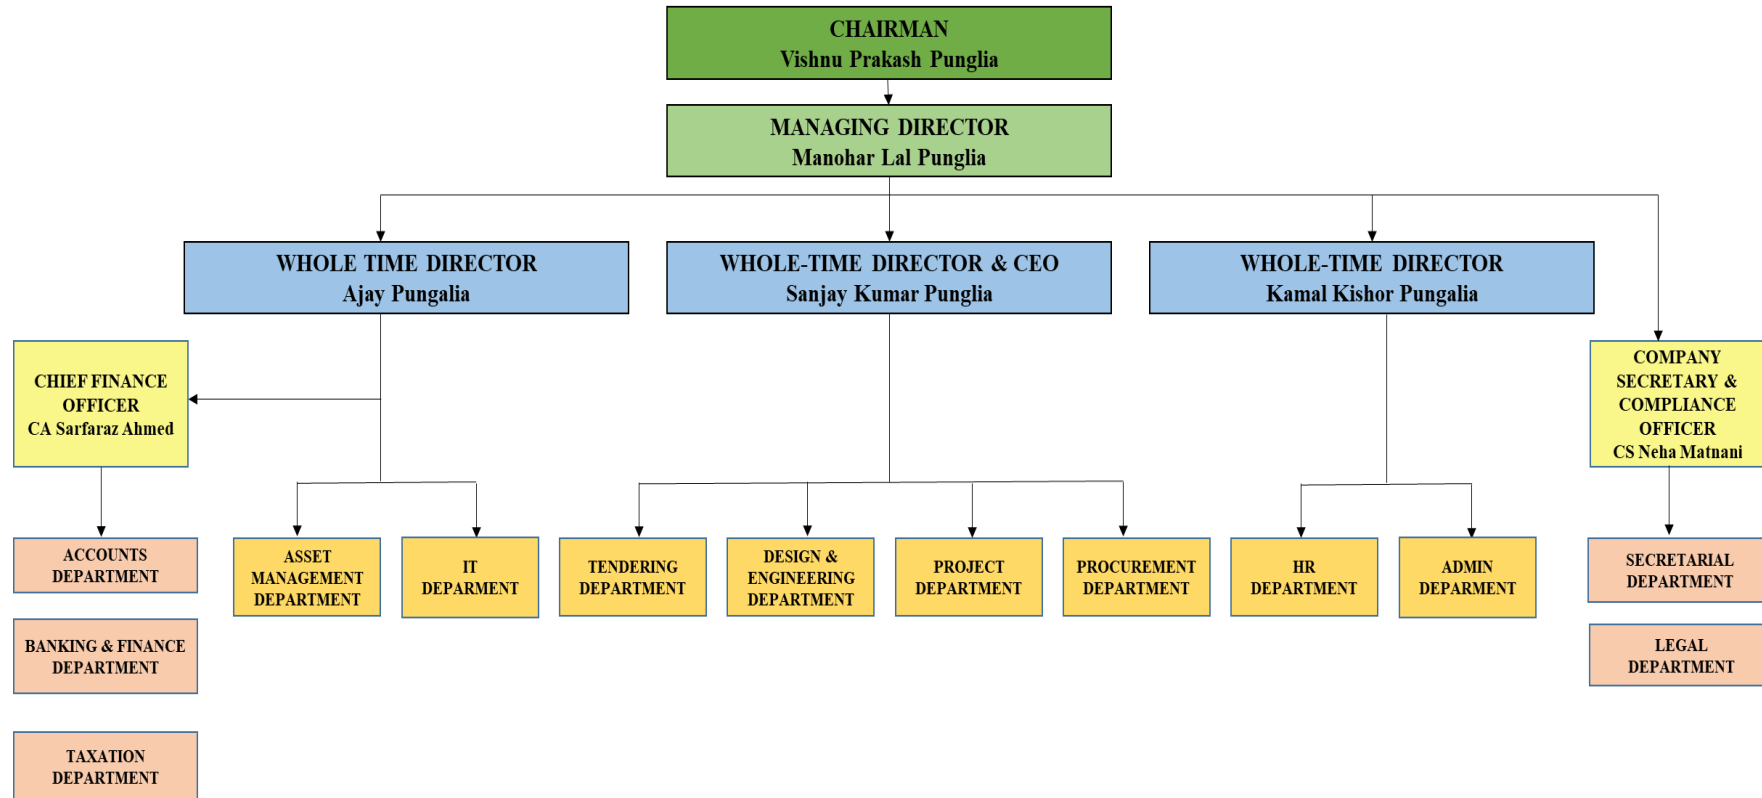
CHAIRMAN
Vishnu Prakash Punglia

MANAGING DIRECTOR
Manohar Lal Punglia

WHOLE TIME DIRECTOR
Ajay Pungalia

WHOLE-TIME DIRECTOR & CEO
Sanjay Kumar Punglia

WHOLE-TIME DIRECTOR
Kamal Kishor Pungalia

CHIEF FINANCE OFFICER
CA Sarfaraz Ahmed

COMPANY SECRETARY & COMPLIANCE OFFICER
CS Neha Matnani

ACCOUNTS DEPARTMENT

BANKING & FINANCE DEPARTMENT

TAXATION DEPARTMENT

ASSET MANAGEMENT DEPARTMENT

IT DEPARMENT

TENDERING DEPARTMENT

DESIGN & ENGINEERING DEPARTMENT

PROJECT DEPARTMENT

PROCUREMENT DEPARTMENT

HR DEPARTMENT

ADMIN DEPARMENT

SECRETARIAL DEPARTMENT

LEGAL DEPARTMENT